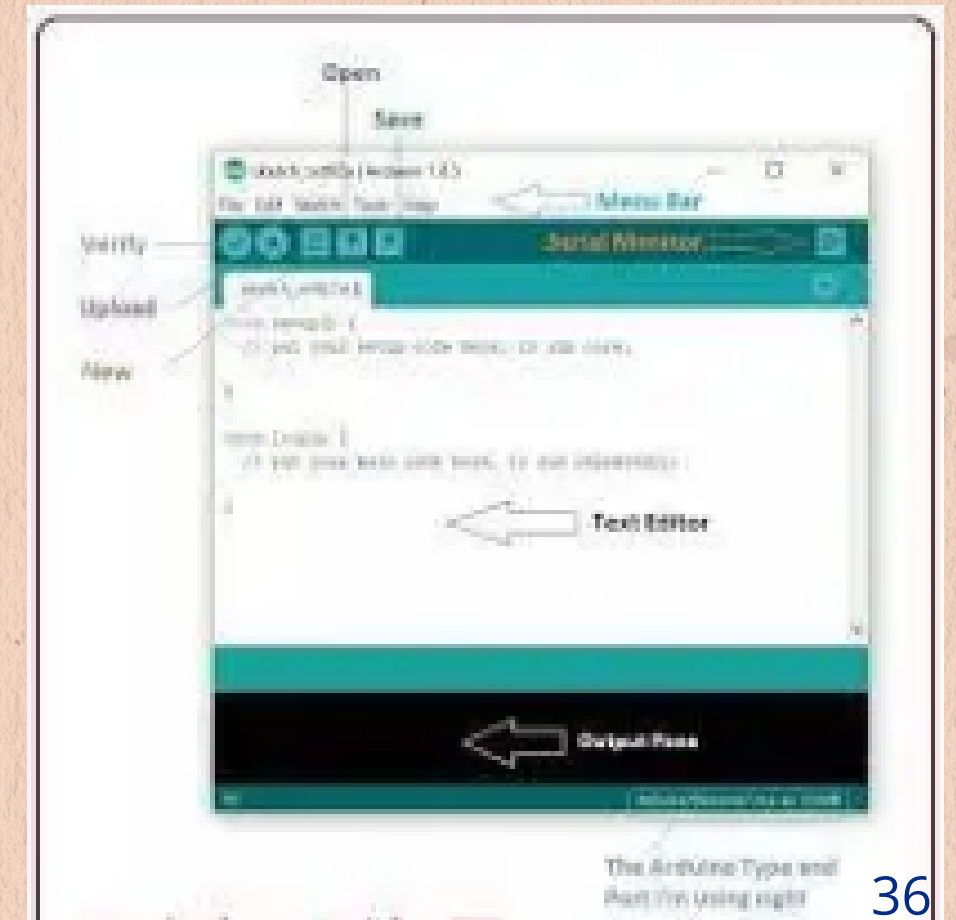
Open

Save

sketch_oct15a | Arduino 1.8.5

File Edit Sketch Tools Help

Menu Bar

Verify

Serial Monitor

Upload

sketch_oct15a

New

void setup() {
// put your setup code here, to run once:

}

void loop() {
// put your main code here, to run repeatedly:

}

Text Editor

Output Pane

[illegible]

The Arduino Type and Port I'm using right

36